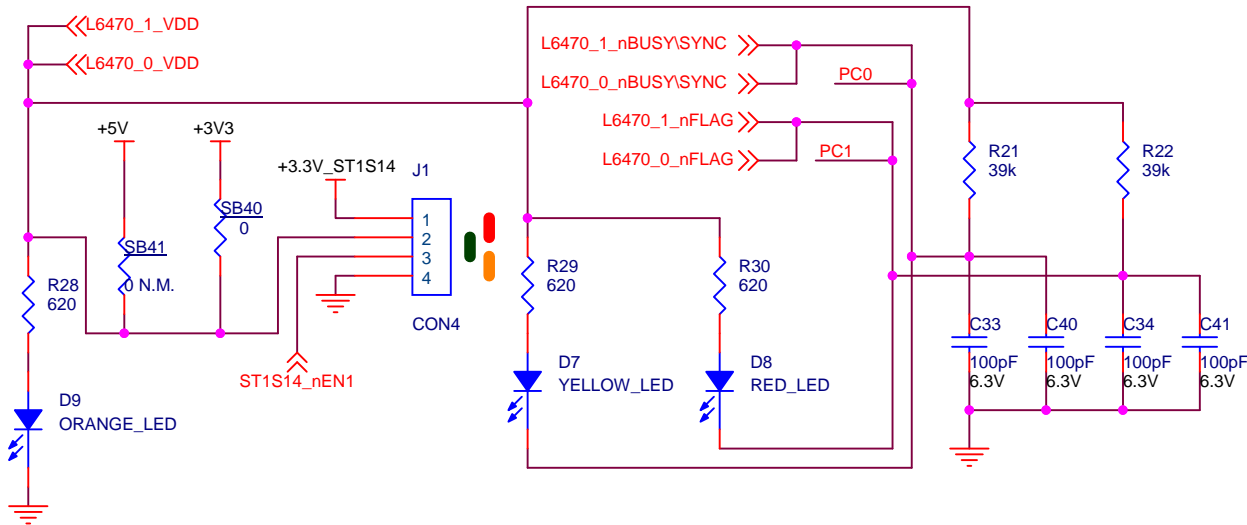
L6470_1_VDD
L6470_0_VDD
+5V
+3V3
SB40
0
SB41
0 N.M.
+3.3V_ST1S14
J1
1
2
3
4
CON4
ST1S14_nEN1
R28
620
D9
ORANGE_LED
L6470_1_nBUSY\SYNC
L6470_0_nBUSY\SYNC
PC0
L6470_1_nFLAG
L6470_0_nFLAG
PC1
R29
620
R30
620
D7
YELLOW_LED
D8
RED_LED
R21
39k
R22
39k
C33
100pF
6.3V
C40
100pF
6.3V
C34
100pF
6.3V
C41
100pF
6.3V